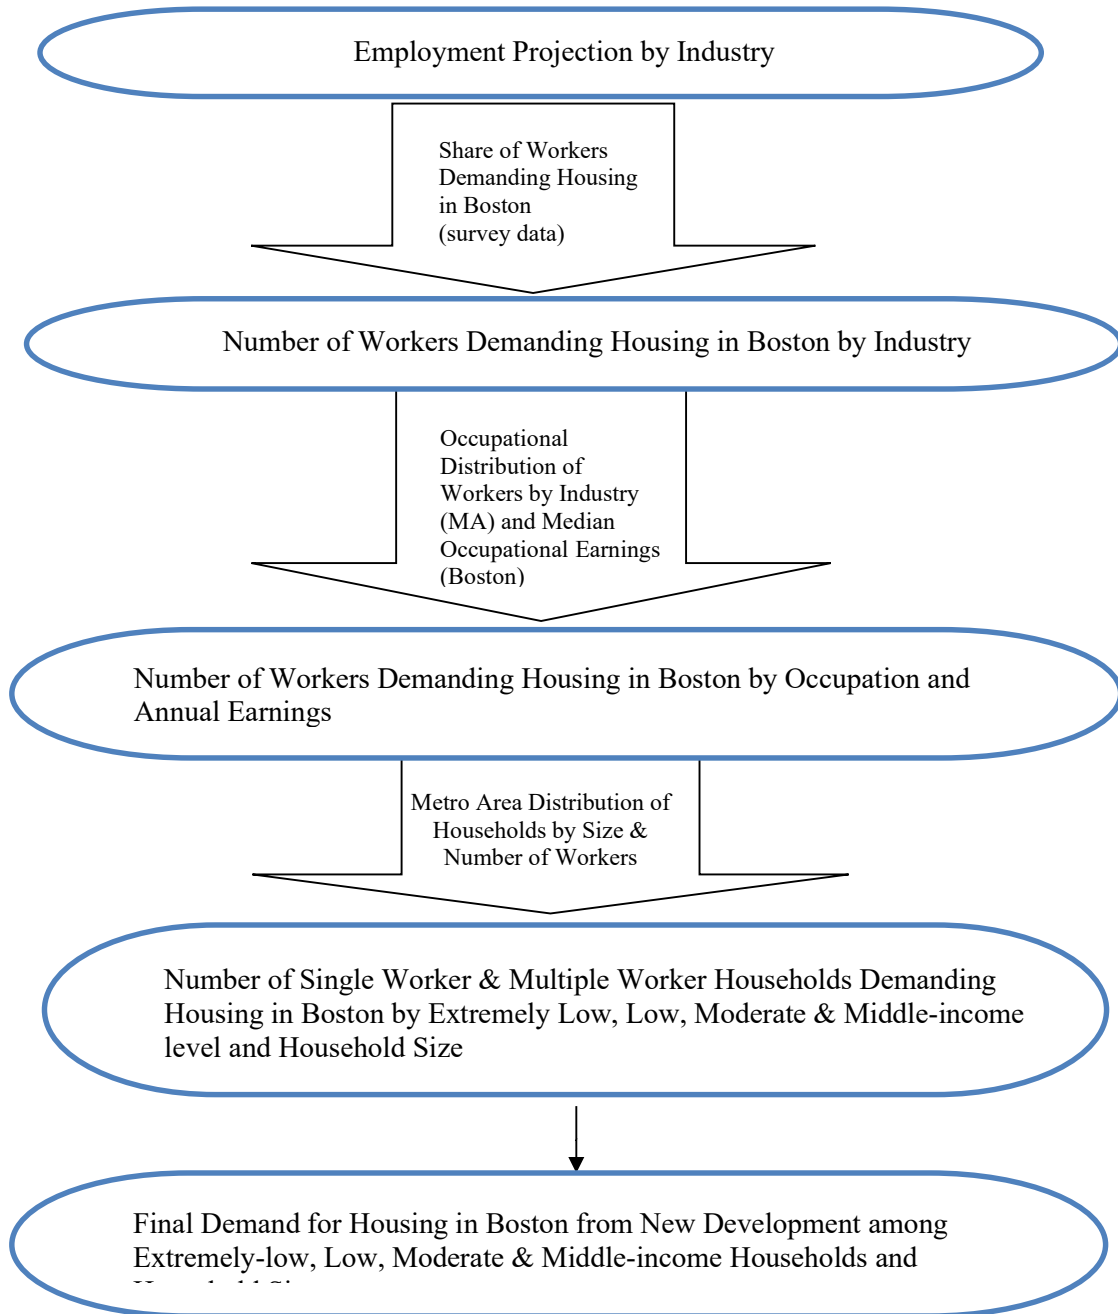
Employment Projection by Industry

Share of Workers Demanding Housing in Boston (survey data)

Number of Workers Demanding Housing in Boston by Industry

Occupational Distribution of Workers by Industry (MA) and Median Occupational Earnings (Boston)

Number of Workers Demanding Housing in Boston by Occupation and Annual Earnings

Metro Area Distribution of Households by Size & Number of Workers

Number of Single Worker & Multiple Worker Households Demanding Housing in Boston by Extremely Low, Low, Moderate & Middle-income level and Household Size

Final Demand for Housing in Boston from New Development among Extremely-low, Low, Moderate & Middle-income Households and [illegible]